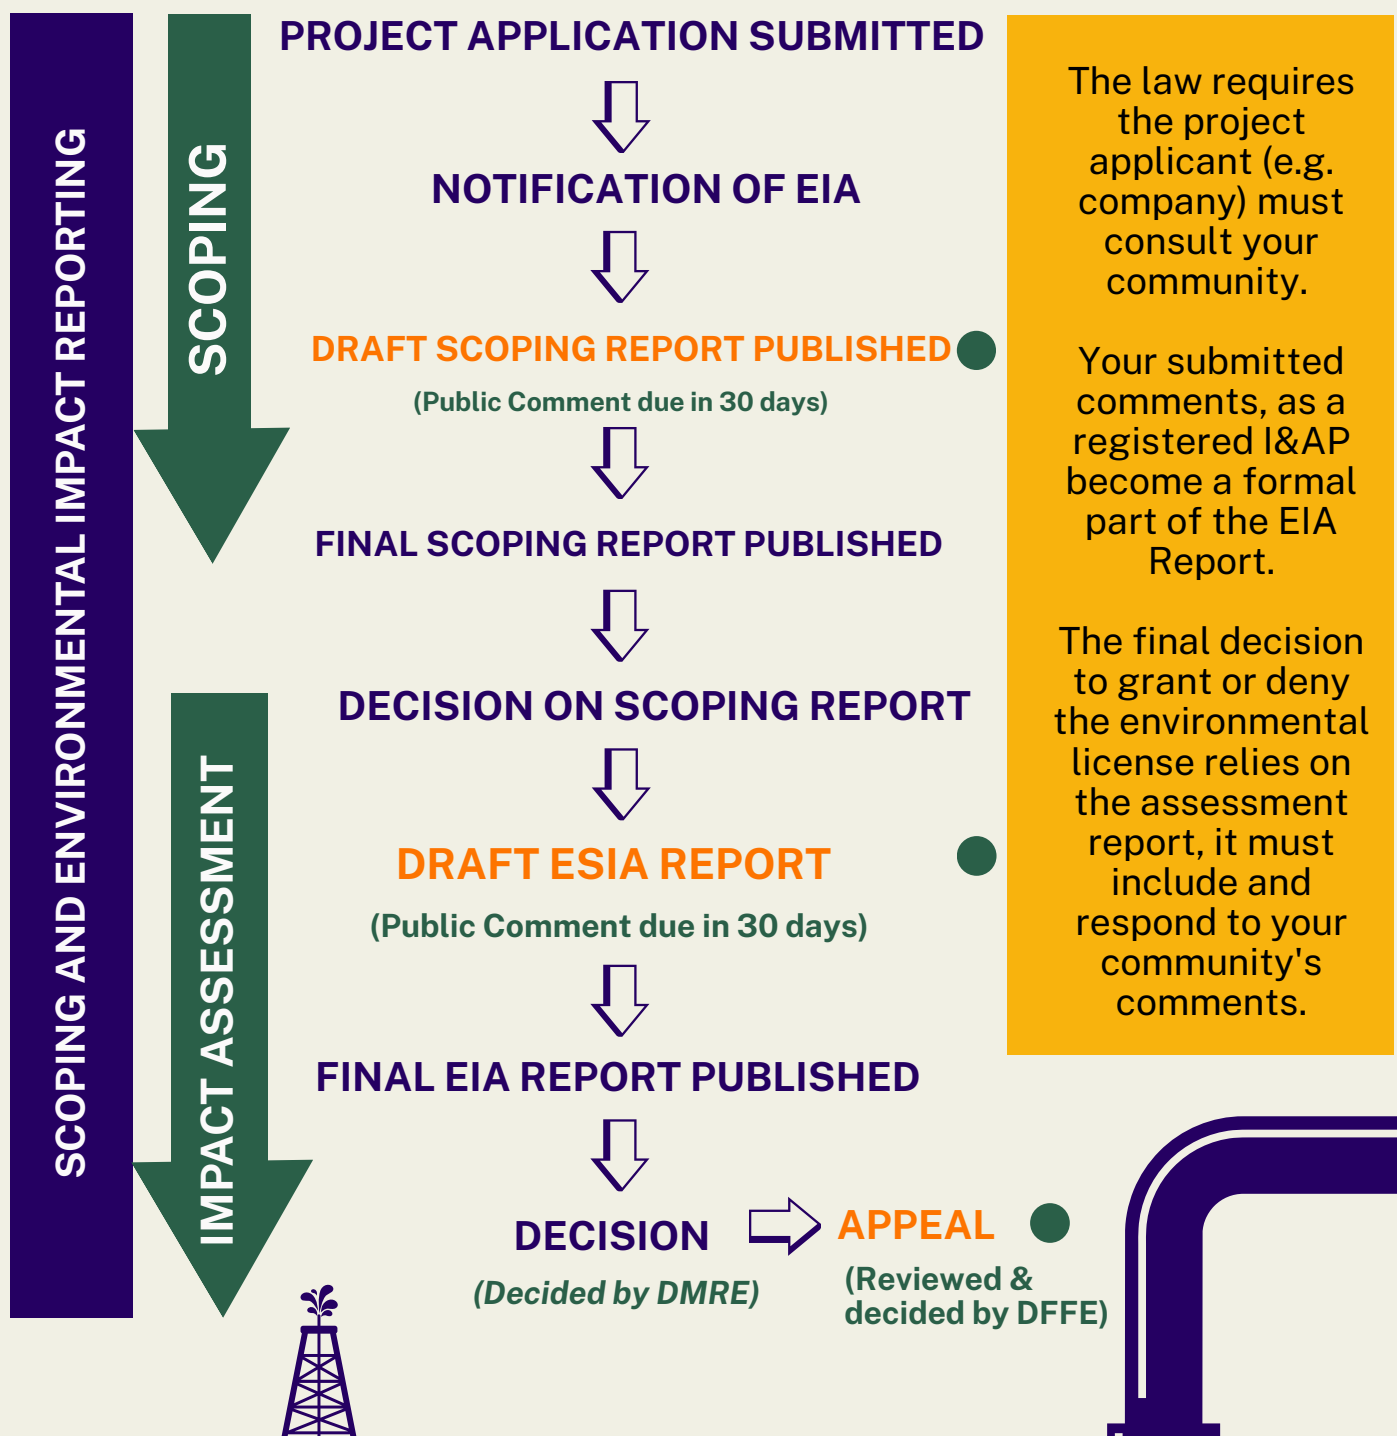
SCOPING AND ENVIRONMENTAL IMPACT REPORTING

SCOPING

IMPACT ASSESSMENT

PROJECT APPLICATION SUBMITTED

NOTIFICATION OF EIA

DRAFT SCOPING REPORT PUBLISHED

(Public Comment due in 30 days)

FINAL SCOPING REPORT PUBLISHED

DECISION ON SCOPING REPORT

DRAFT ESIA REPORT

(Public Comment due in 30 days)

FINAL EIA REPORT PUBLISHED

DECISION

(Decided by DMRE)

APPEAL

(Reviewed & decided by DFFE)

The law requires the project applicant (e.g. company) must consult your community.

Your submitted comments, as a registered I&AP become a formal part of the EIA Report.

The final decision to grant or deny the environmental license relies on the assessment report, it must include and respond to your community's comments.